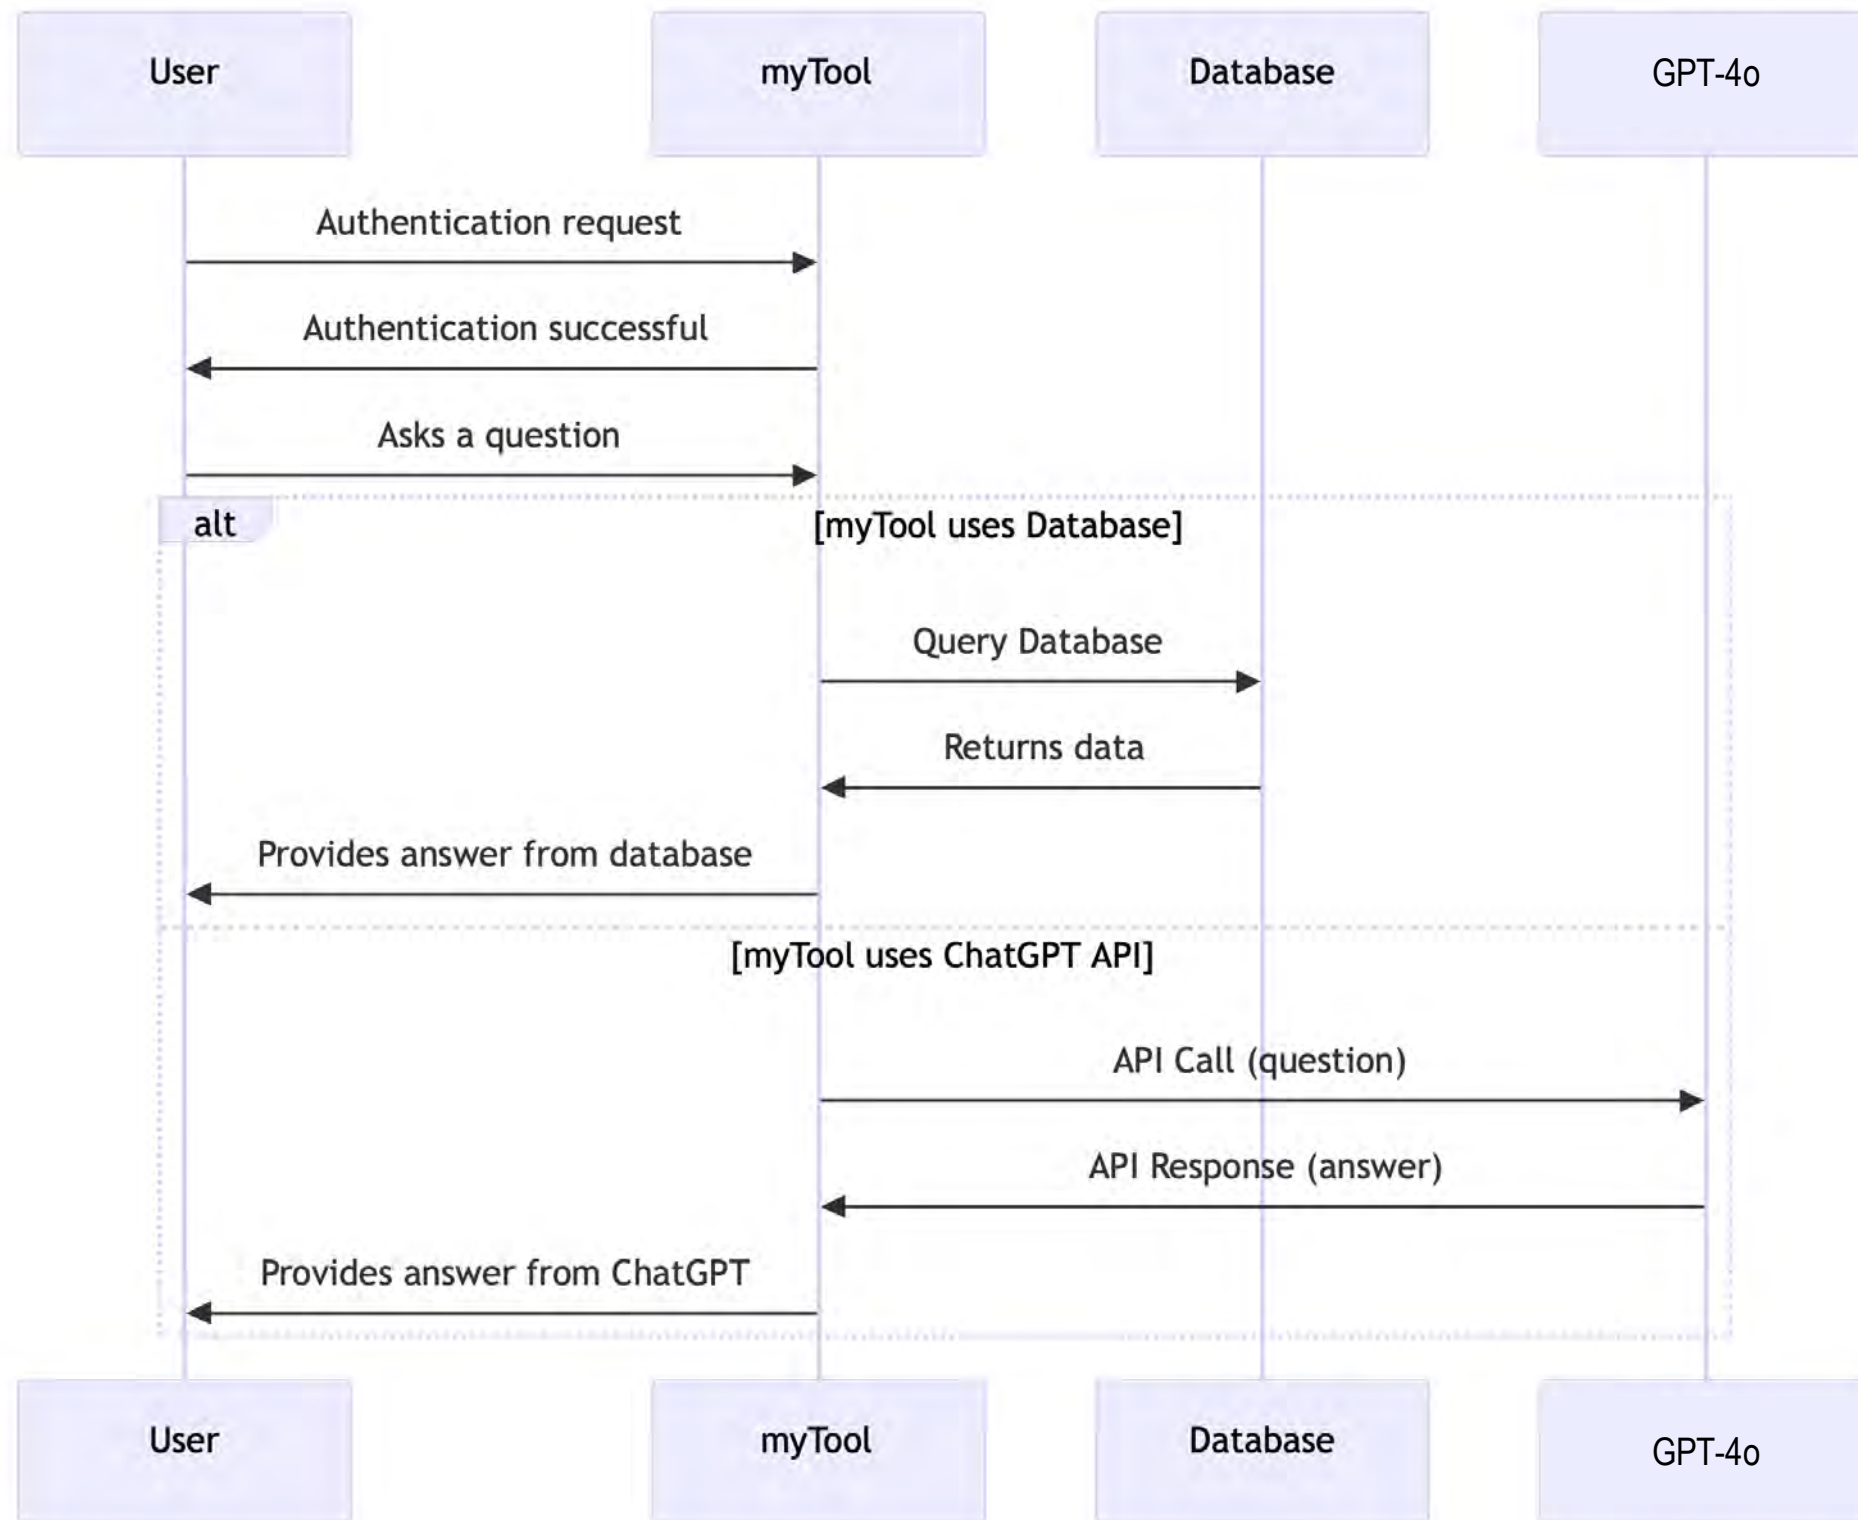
User
myTool
Database
GPT-4o

Authentication request
Authentication successful
Asks a question
alt
[myTool uses Database]
Query Database
Returns data
Provides answer from database
[myTool uses ChatGPT API]
API Call (question)
API Response (answer)
Provides answer from ChatGPT

User
myTool
Database
GPT-4o